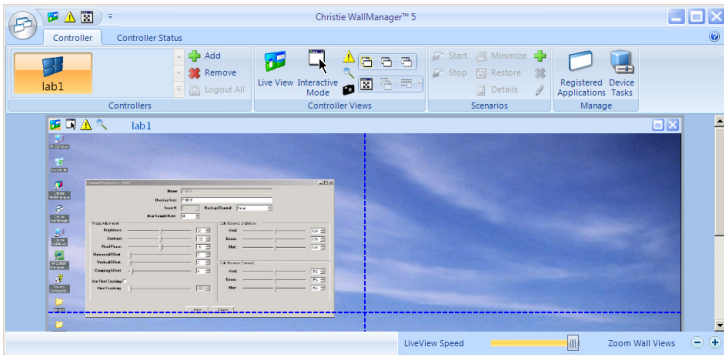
Christie WallManager™ 5

Controller
Controller Status

lab1
Add
Remove
Logout All
Controllers

Live View
Interactive Mode
Controller Views

Start
Stop
Minimize
Restore
Details
Scenarios

Registered Applications
Device Tasks
Manage

lab1

LiveView Speed
Zoom Wall Views